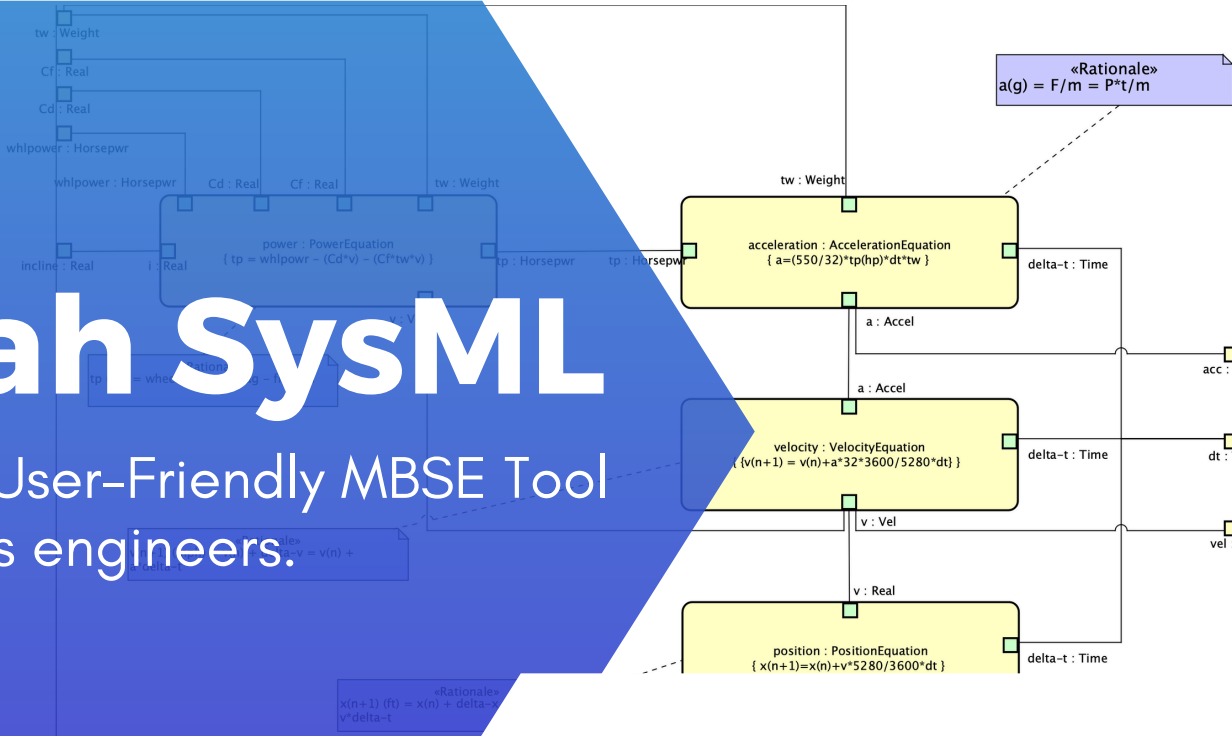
tw : Weight

Cf : Real

Cd : Real

whlpower : Horsepwr

whlpower : Horsepwr

Cd : Real

Cf : Real

tw : Weight

incline : Real

i : Real

power : PowerEquation
{ tp = whlpowr - (Cd*v) - (Cf*tw*v) }

tp : Horsepwr

tp : Horsepwr

v : V

tp = whe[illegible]

ah SysML

User-Friendly MBSE Tool

s engineers.

«Rationale»
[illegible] delta-v = v(n) +
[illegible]

«Rationale»
x(n+1) (ft) = x(n) + delta-x
v*delta-t

«Rationale»
a(g) = F/m = P*t/m

tw : Weight

acceleration : AccelerationEquation
{ a=(550/32)*tp(hp)*dt*tw }

delta-t : Time

a : Accel

acc :

a : Accel

velocity : VelocityEquation
{ {v(n+1) = v(n)+a*32*3600/5280*dt} }

delta-t : Time

dt :

v : Vel

vel

v : Real

position : PositionEquation
{ x(n+1)=x(n)+v*5280/3600*dt }

delta-t : Time